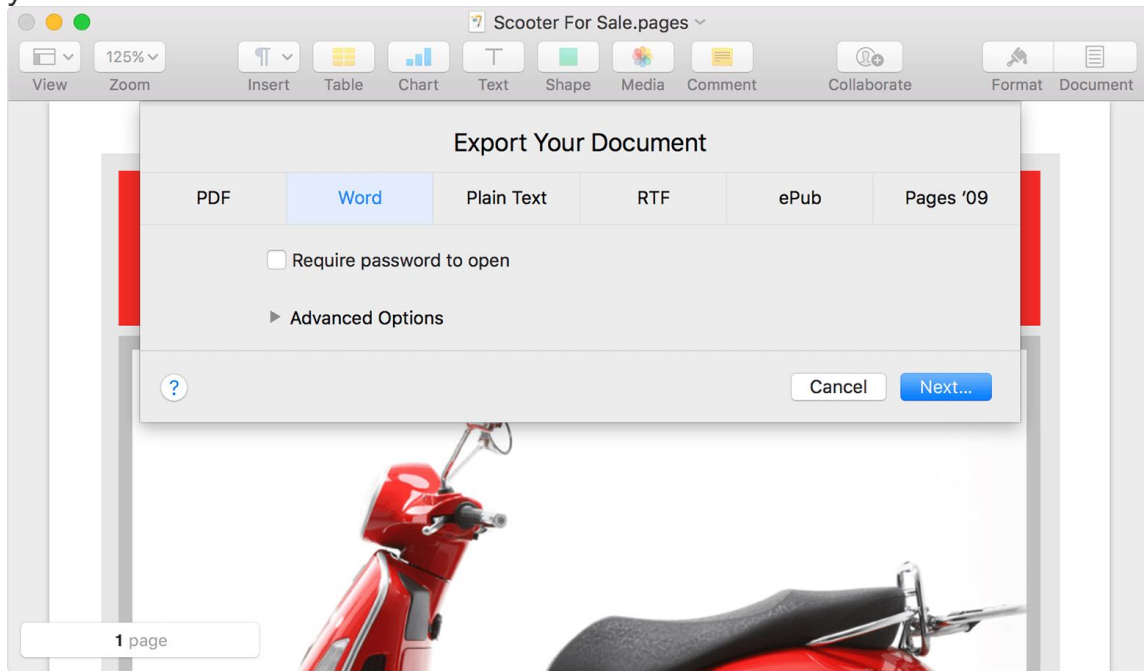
Scooter For Sale.pages

125%

View Zoom Insert Table Chart Text Shape Media Comment Collaborate Format Document

Export Your Document

PDF Word Plain Text RTF ePub Pages '09

Require password to open

Advanced Options

?

Cancel Next...

1 page